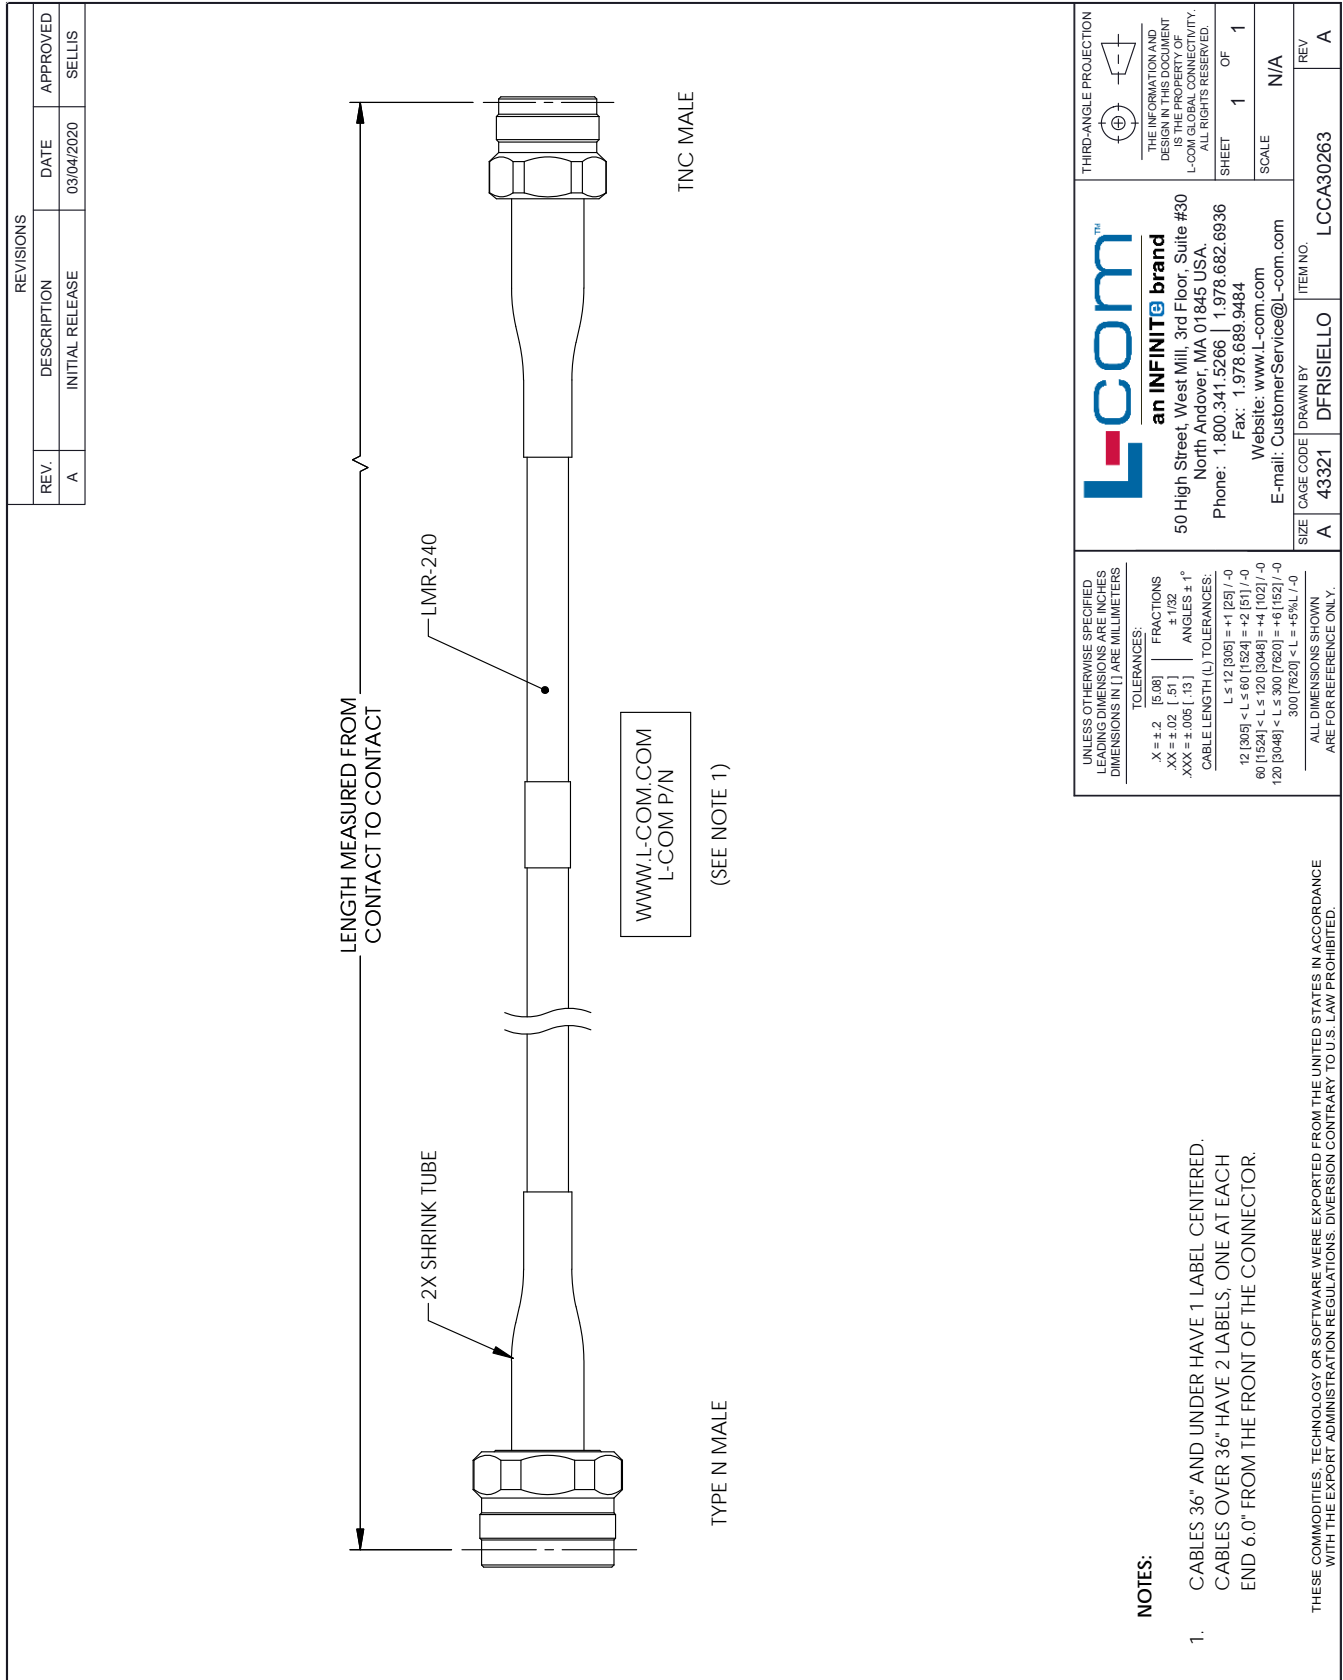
REVISIONS

| REV. | DESCRIPTION | DATE | APPROVED |
|---|---|---|---|
| A | INITIAL RELEASE | 03/04/2020 | SELLIS |

LENGTH MEASURED FROM CONTACT TO CONTACT

TNC MALE

LMR-240

WWW.L-COM.COM
L-COM P/N

(SEE NOTE 1)

2X SHRINK TUBE

TYPE N MALE

NOTES:

1. CABLES 36" AND UNDER HAVE 1 LABEL CENTERED. CABLES OVER 36" HAVE 2 LABELS, ONE AT EACH END 6.0" FROM THE FRONT OF THE CONNECTOR.

THESE COMMODITIES, TECHNOLOGY OR SOFTWARE WERE EXPORTED FROM THE UNITED STATES IN ACCORDANCE WITH THE EXPORT ADMINISTRATION REGULATIONS. DIVERSION CONTRARY TO U.S. LAW PROHIBITED.

UNLESS OTHERWISE SPECIFIED
LEADING DIMENSIONS ARE INCHES
DIMENSIONS IN [ ] ARE MILLIMETERS
TOLERANCES:
.X = ± .2 [5.08]
.XX = ± .02 [.51]
.XXX = ± .005 [.13]
FRACTIONS ± 1/32
ANGLES ± 1°
CABLE LENGTH (L) TOLERANCES:
L ≤ 12 [305] = +1 [25] / -0
12 [305] < L ≤ 60 [1524] = +2 [51] / -0
60 [1524] < L ≤ 120 [3048] = +4 [102] / -0
120 [3048] < L ≤ 300 [7620] = +6 [152] / -0
300 [7620] < L = +5%L / -0
ALL DIMENSIONS SHOWN ARE FOR REFERENCE ONLY.

L-com™
an INFINITe brand
50 High Street, West Mill, 3rd Floor, Suite #30
North Andover, MA 01845 USA
Phone: 1.800.341.5266 | 1.978.682.6936
Fax: 1.978.689.9484
Website: www.L-com.com
E-mail: CustomerService@L-com.com

THIRD-ANGLE PROJECTION

THE INFORMATION AND DESIGN IN THIS DOCUMENT IS THE PROPERTY OF L-COM GLOBAL CONNECTIVITY. ALL RIGHTS RESERVED.

SHEET 1 OF 1
SCALE N/A

SIZE A
CAGE CODE 43321
DRAWN BY DFRISIELLO
ITEM NO. LCCA30263
REV A